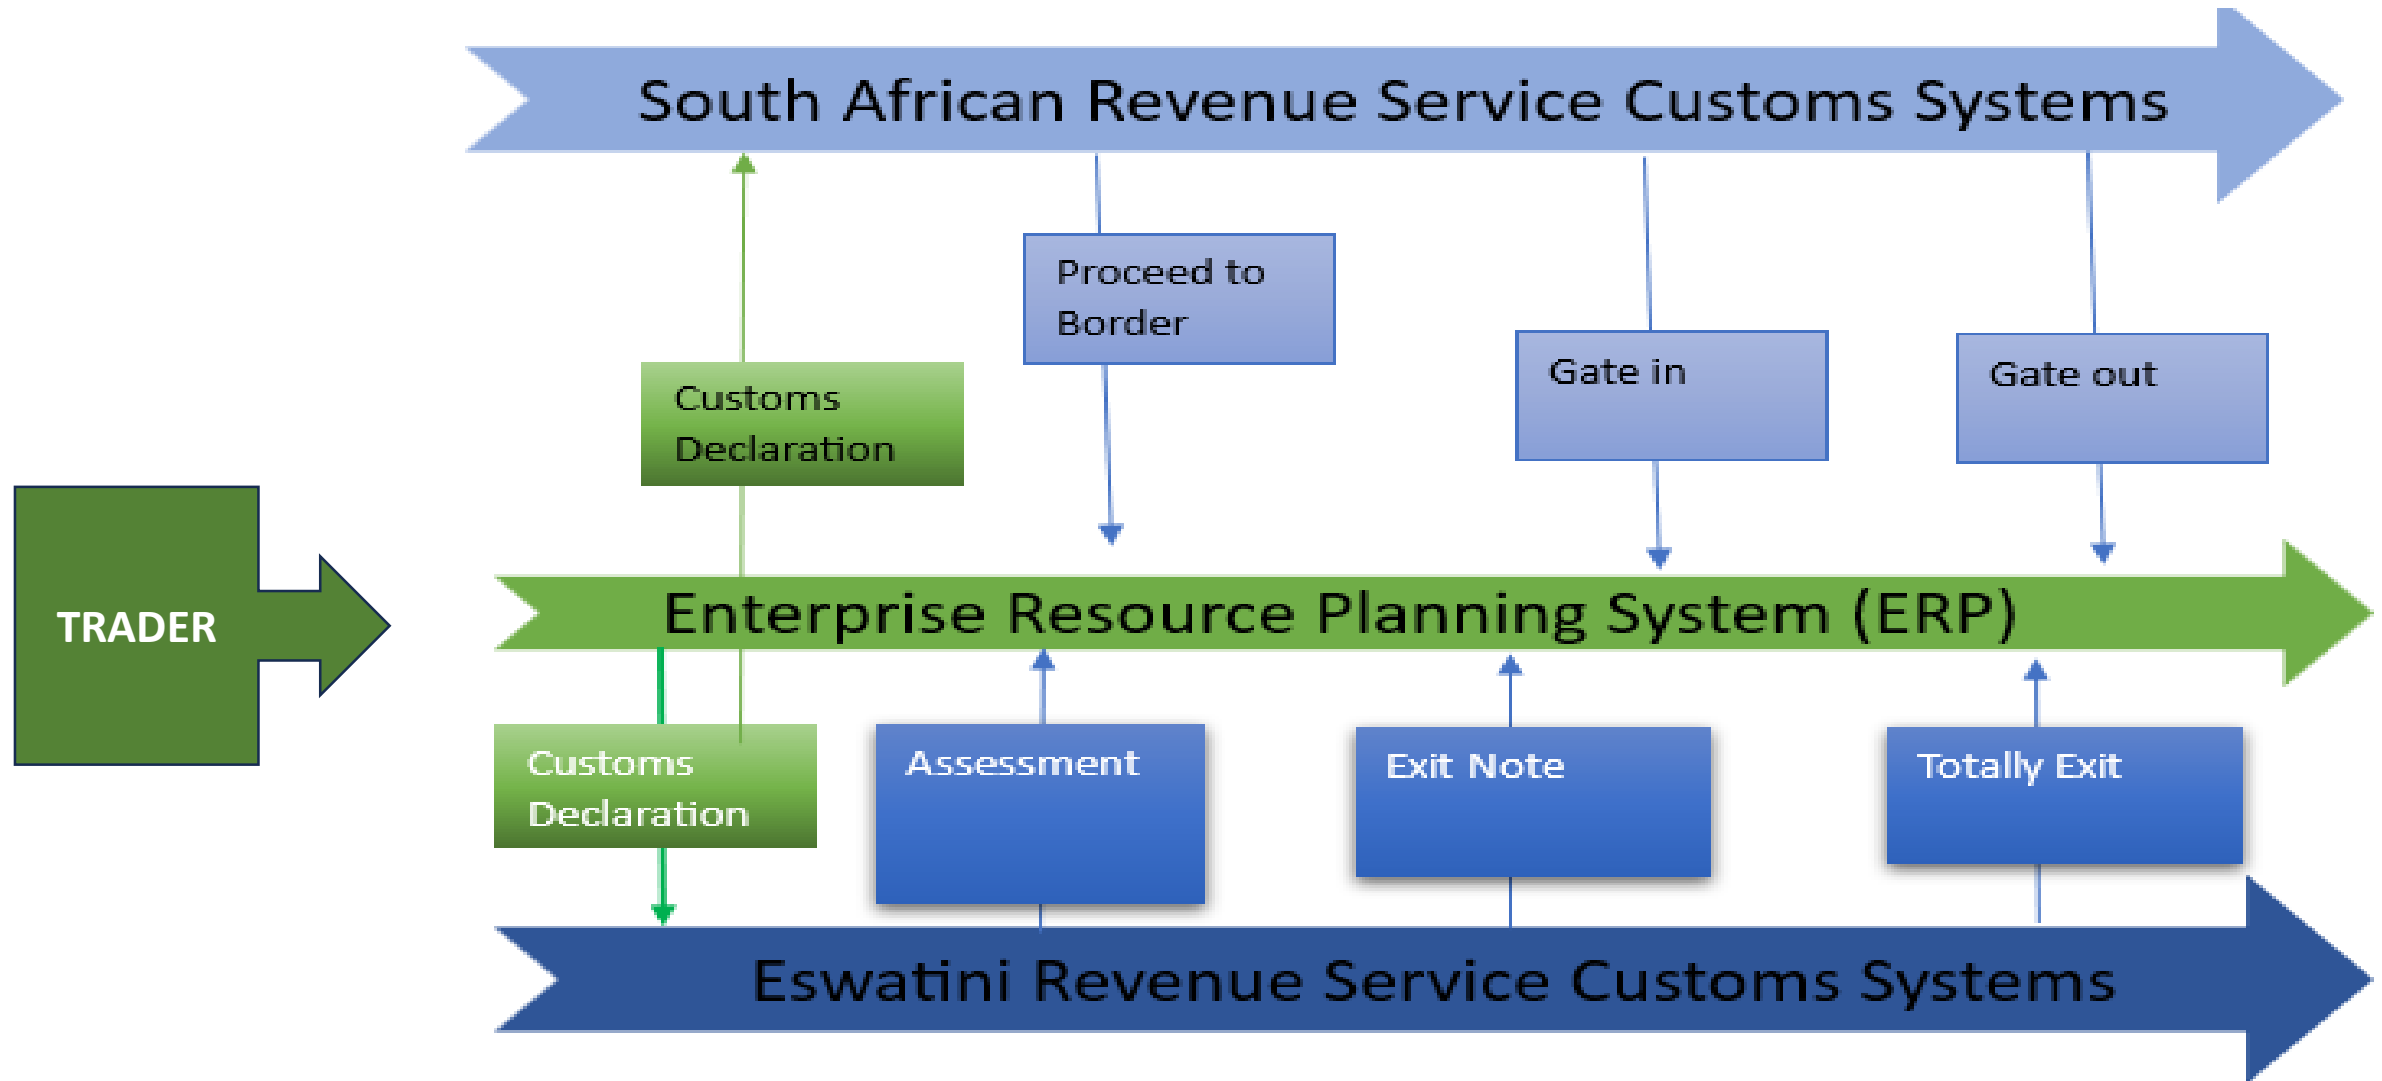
South African Revenue Service Customs Systems

Proceed to Border

Gate in

Gate out

Customs Declaration

TRADER

Enterprise Resource Planning System (ERP)

Customs Declaration

Assessment

Exit Note

Totally Exit

Eswatini Revenue Service Customs Systems